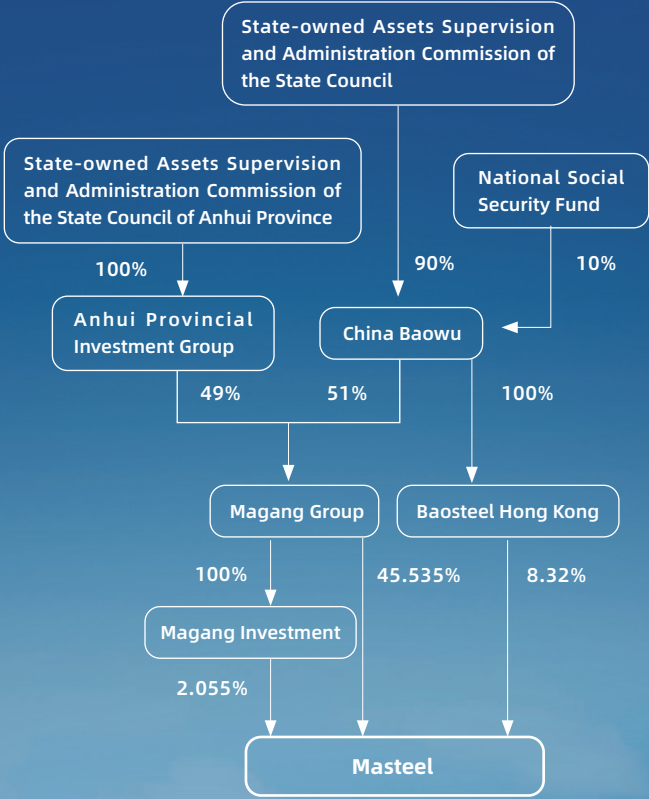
State-owned Assets Supervision and Administration Commission of the State Council

State-owned Assets Supervision and Administration Commission of the State Council of Anhui Province

National Social Security Fund

100%

90%

10%

Anhui Provincial Investment Group

China Baowu

49%

51%

100%

Magang Group

Baosteel Hong Kong

100%

45.535%

8.32%

Magang Investment

2.055%

Masteel